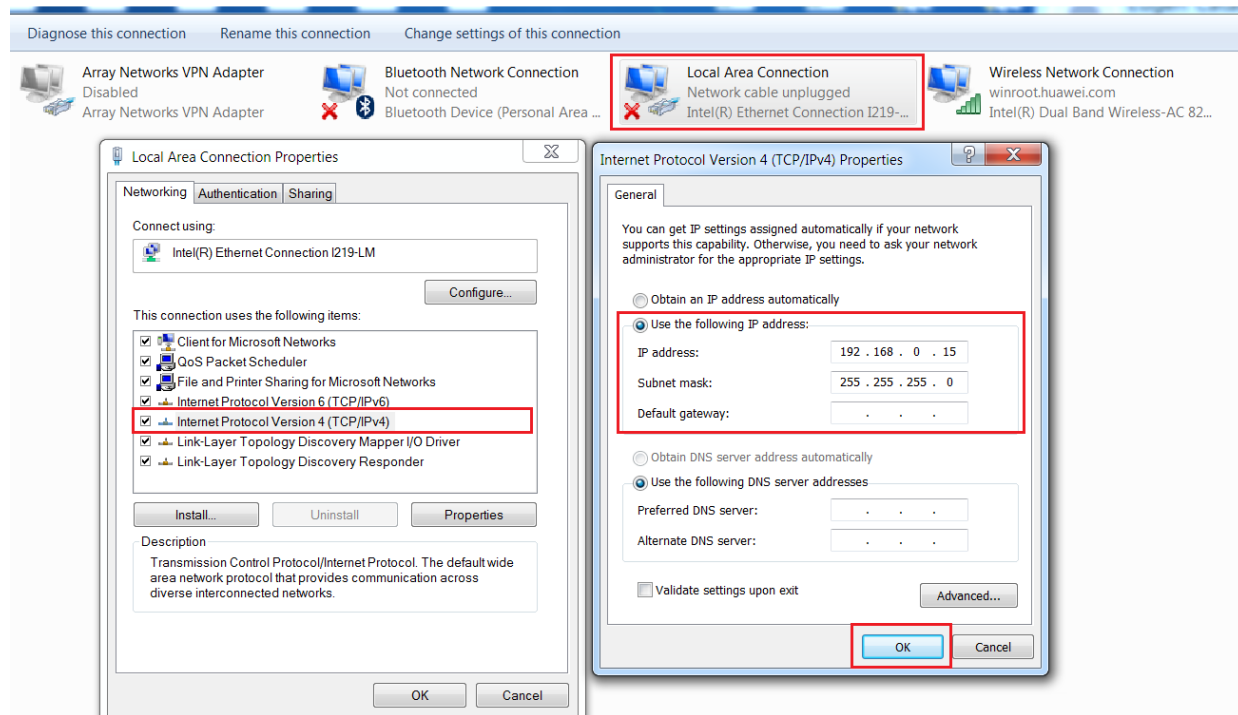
Diagnose this connection    Rename this connection    Change settings of this connection

Array Networks VPN Adapter
Disabled
Array Networks VPN Adapter

Bluetooth Network Connection
Not connected
Bluetooth Device (Personal Area ...

Local Area Connection
Network cable unplugged
Intel(R) Ethernet Connection I219-...

Wireless Network Connection
winroot.huawei.com
Intel(R) Dual Band Wireless-AC 82...

Local Area Connection Properties

Networking | Authentication | Sharing

Connect using:

Intel(R) Ethernet Connection I219-LM

Configure...

This connection uses the following items:

Client for Microsoft Networks
QoS Packet Scheduler
File and Printer Sharing for Microsoft Networks
Internet Protocol Version 6 (TCP/IPv6)
Internet Protocol Version 4 (TCP/IPv4)
Link-Layer Topology Discovery Mapper I/O Driver
Link-Layer Topology Discovery Responder

Install...    Uninstall    Properties

Description
Transmission Control Protocol/Internet Protocol. The default wide area network protocol that provides communication across diverse interconnected networks.

OK    Cancel

Internet Protocol Version 4 (TCP/IPv4) Properties

General

You can get IP settings assigned automatically if your network supports this capability. Otherwise, you need to ask your network administrator for the appropriate IP settings.

Obtain an IP address automatically
Use the following IP address:
IP address: 192 . 168 . 0 . 15
Subnet mask: 255 . 255 . 255 . 0
Default gateway: . . .

Obtain DNS server address automatically
Use the following DNS server addresses
Preferred DNS server: . . .
Alternate DNS server: . . .

Validate settings upon exit    Advanced...

OK    Cancel